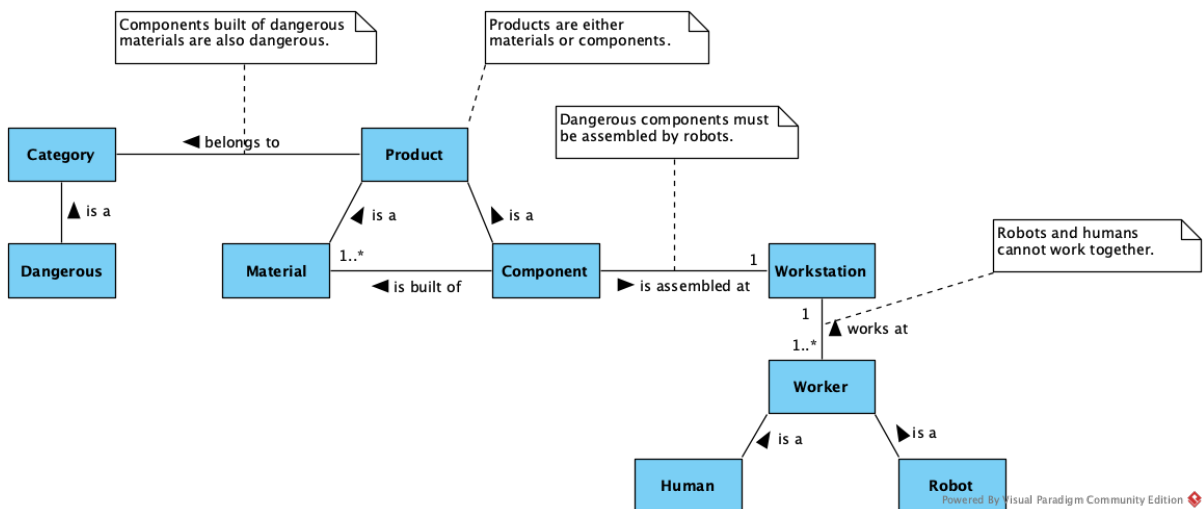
Components built of dangerous materials are also dangerous.

Products are either materials or components.

Dangerous components must be assembled by robots.

Robots and humans cannot work together.

Category

◀ belongs to

Product

▲ is a

Dangerous

◀ is a

▶ is a

Material

1..*

◀ is built of

Component

▶ is assembled at

1

Workstation

1

▲ works at

1..*

Worker

◀ is a

▶ is a

Human

Robot

Powered By Visual Paradigm Community Edition